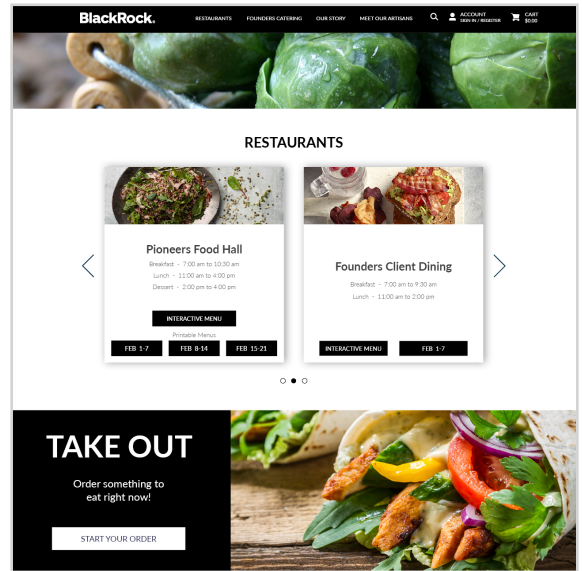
BlackRock.

RESTAURANTS FOUNDERS CATERING OUR STORY MEET OUR ARTISANS

ACCOUNT
SIGN IN / REGISTER

CART
$0.00

RESTAURANTS

Pioneers Food Hall

Breakfast - 7:00 am to 10:30 am
Lunch - 11:00 am to 4:00 pm
Dessert - 2:00 pm to 4:00 pm

INTERACTIVE MENU

Printable Menus

FEB 1-7 FEB 8-14 FEB 15-21

Founders Client Dining

Breakfast - 7:00 am to 9:30 am
Lunch - 11:00 am to 2:00 pm

INTERACTIVE MENU FEB 1-7

TAKE OUT

Order something to eat right now!

START YOUR ORDER